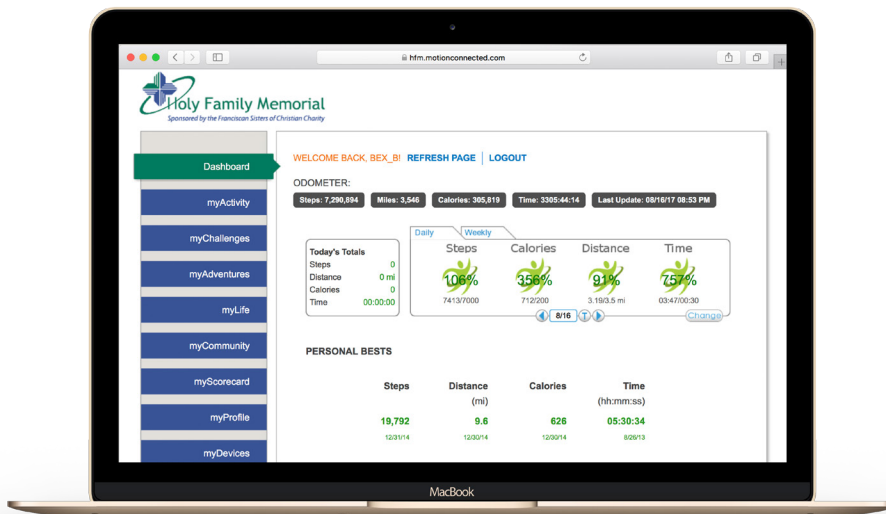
hfm.motionconnected.com

Holy Family Memorial
Sponsored by the Franciscan Sisters of Christian Charity

Dashboard
myActivity
myChallenges
myAdventures
myLife
myCommunity
myScorecard
myProfile
myDevices

WELCOME BACK, BEX_B! REFRESH PAGE | LOGOUT

ODOMETER:
Steps: 7,290,894 Miles: 3,546 Calories: 305,819 Time: 3305:44:14 Last Update: 08/16/17 08:53 PM

Today's Totals
Steps 0
Distance 0 mi
Calories 0
Time 00:00:00

Daily Weekly

| Steps | Calories | Distance | Time |
|---|---|---|---|
| 106% | 356% | 91% | 757% |
| 7413/7000 | 712/200 | 3.19/3.5 mi | 03:47/00:30 |

8/16 T
Change

PERSONAL BESTS

| Steps | Distance (mi) | Calories | Time (hh:mm:ss) |
|---|---|---|---|
| 19,792 | 9.6 | 626 | 05:30:34 |
| 12/31/14 | 12/30/14 | 12/30/14 | 8/26/13 |

MacBook